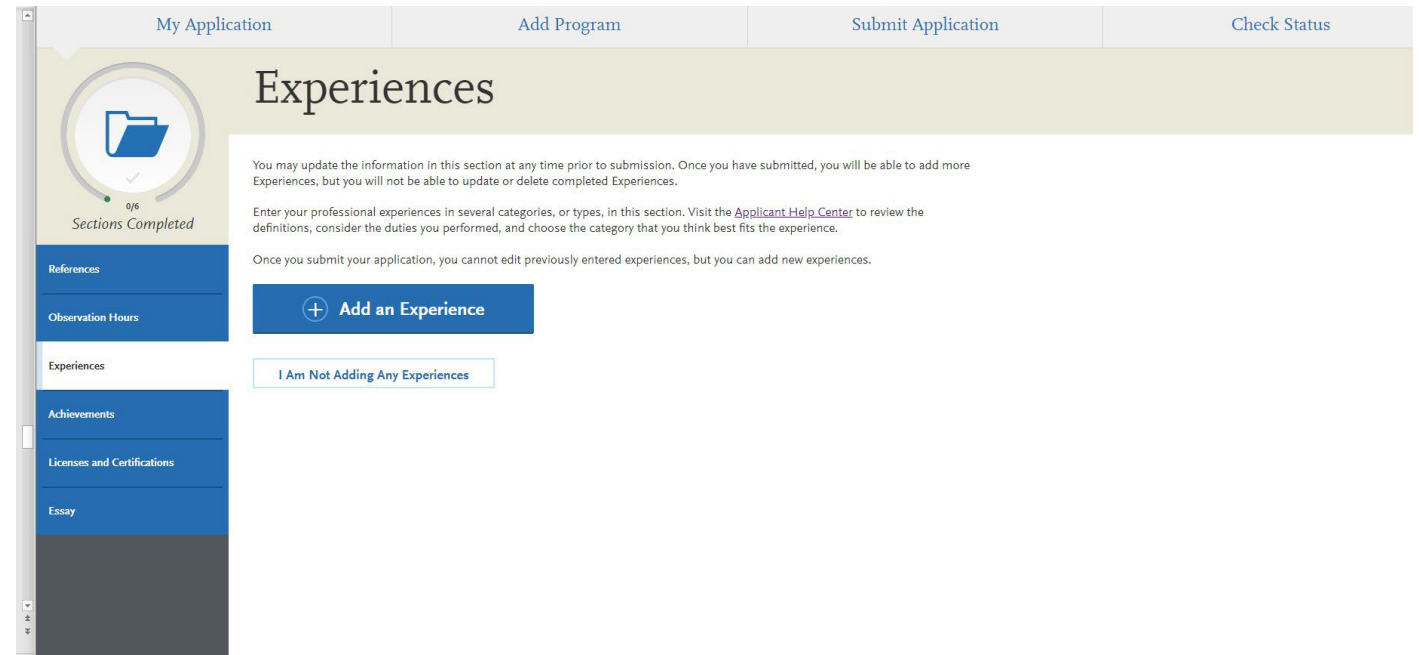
My Application

Add Program

Submit Application

Check Status

0/6

Sections Completed

References

Observation Hours

Experiences

Achievements

Licenses and Certifications

Essay

Experiences

You may update the information in this section at any time prior to submission. Once you have submitted, you will be able to add more Experiences, but you will not be able to update or delete completed Experiences.

Enter your professional experiences in several categories, or types, in this section. Visit the Applicant Help Center to review the definitions, consider the duties you performed, and choose the category that you think best fits the experience.

Once you submit your application, you cannot edit previously entered experiences, but you can add new experiences.

+ Add an Experience

I Am Not Adding Any Experiences